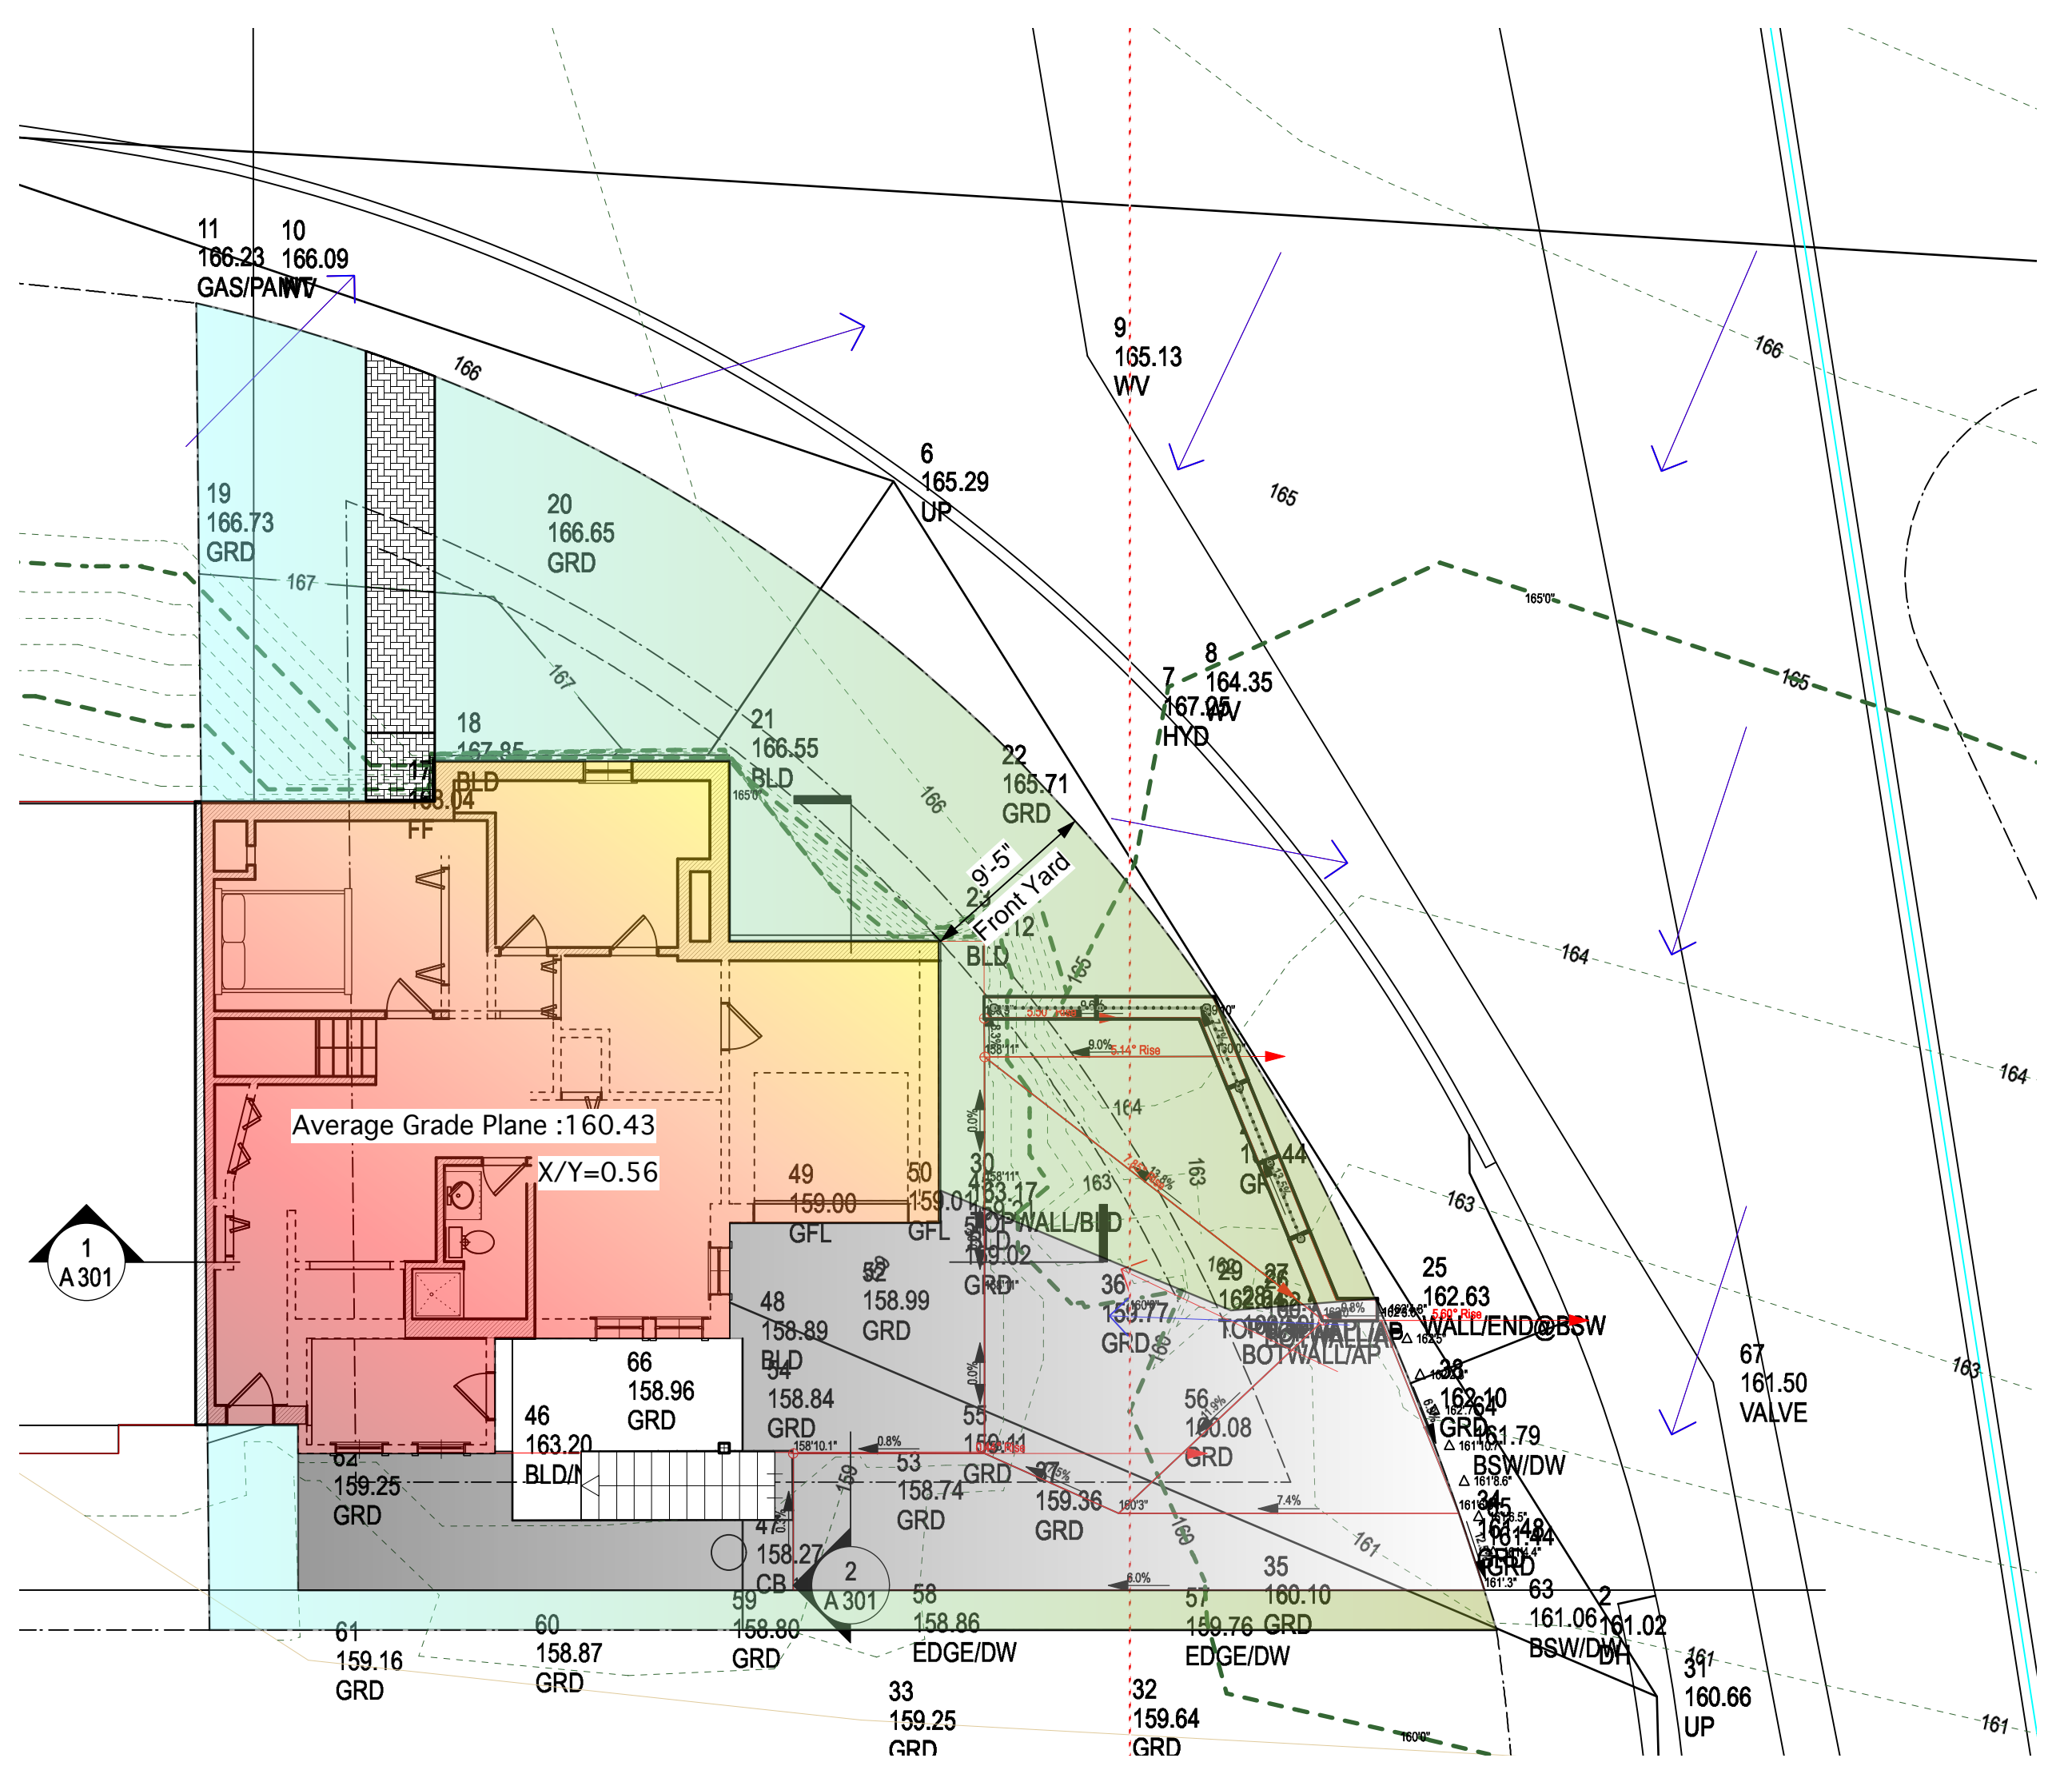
11
166.23
GAS/PAINT

10
166.09
WV

9
165.13
WV

166

165

166

6
165.29
UP

19
166.73
GRD

20
166.65
GRD

167

167

8
164.35
WV

7
167.95
HYD

165'0"

165

18
167.85
BLD

17
168.04
FF

21
166.55
BLD

165'0"

166

22
165.71
GRD

9'-5"
Front Yard

23
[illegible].12
BLD

165

164

164

164

Average Grade Plane :160.43

X/Y=0.56

49
159.00
GFL

50
159.01
GFL

30
163.17
TOPWALL/BLD

163

163

44
GRD

163

1
A 301

51
159.02
GRD

52
158.99
GRD

48
158.89
BLD

36
159.77
GRD

29
162.28

27
26

TOPWALL/AP
BOTWALL/AP

25
162.63
WALL/END@BSW

67
161.50
VALVE

163

66
158.96
GRD

46
163.20
BLD/N

54
158.84
GRD

55
159.11
GRD

56
160.08
GRD

28
162.64
GRD

161.79
BSW/DW

62
159.25
GRD

53
158.74
GRD

37
159.36
GRD

34
161.48
GRD

161

47
158.27
CB

2
A 301

35
160.10
GRD

63
161.06
BSW/DW

2
161.02
DH

59
158.80
GRD

58
158.86
EDGE/DW

57
159.76
EDGE/DW

61
159.16
GRD

60
158.87
GRD

33
159.25
GRD

32
159.64
GRD

31
160.66
UP

161

161

160'0"